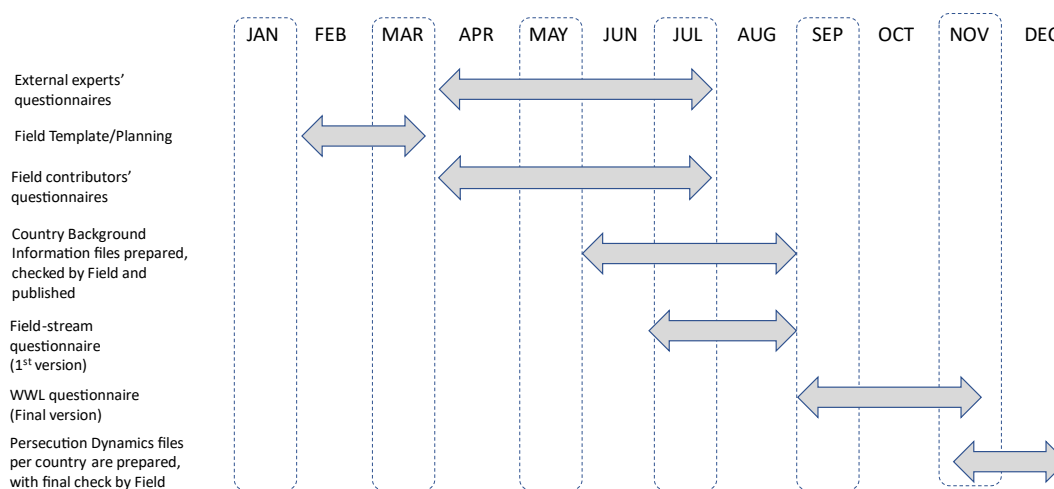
JAN FEB MAR APR MAY JUN JUL AUG SEP OCT NOV DEC

External experts' questionnaires

Field Template/Planning

Field contributors' questionnaires

Country Background Information files prepared, checked by Field and published

Field-stream questionnaire ($1^{st}$ version)

WWL questionnaire (Final version)

Persecution Dynamics files per country are prepared, with final check by Field